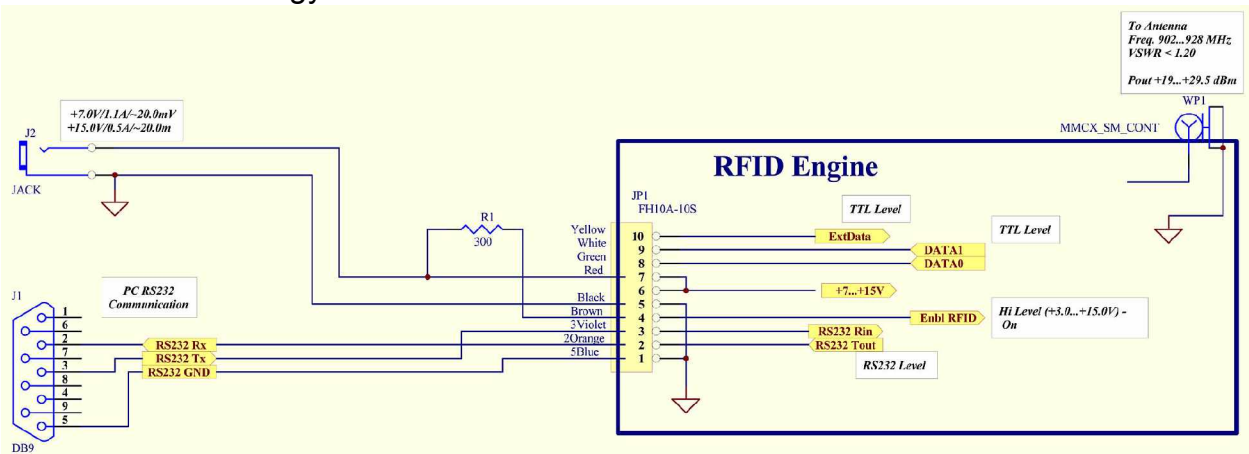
To Antenna
Freq. 902...928 MHz
VSWR < 1.20

Pout +19...+29.5 dBm

WP1
MMCX_SM_CONT

+7.0V/1.1A/~20.0mV
+15.0V/0.5A/~20.0m

J2
JACK

RFID Engine

JP1
FH10A-10S

TTL Level

TTL Level

R1
300

Yellow
White
Green
Red
Black
Brown
3Violet
2Orange
5Blue

10
9
8
7
6
5
4
3
2
1

ExtData
DATA1
DATA0
+7...+15V
Enbl RFID
RS232 Rin
RS232 Tout

Hi Level (+3.0...+15.0V) - On

RS232 Level

J1

PC RS232
Communication

1
6
2
7
3
8
4
9
5

RS232 Rx
RS232 Tx
RS232 GND

DB9